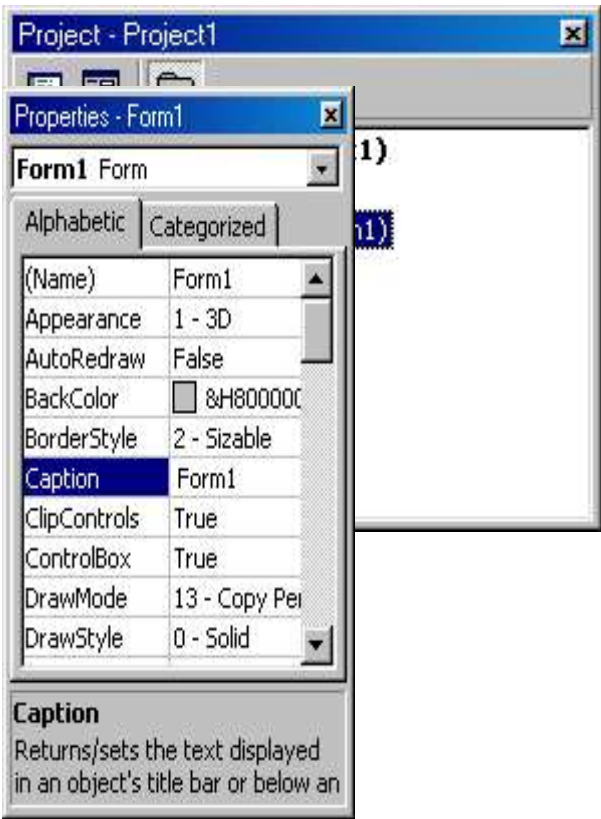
Project - Project1

Properties - Form1

Form1 Form

Alphabetic | Categorized

| | |
|---|---|
| (Name) | Form1 |
| Appearance | 1 - 3D |
| AutoRedraw | False |
| BackColor | &H800000 |
| BorderStyle | 2 - Sizable |
| Caption | Form1 |
| ClipControls | True |
| ControlBox | True |
| DrawMode | 13 - Copy Pe |
| DrawStyle | 0 - Solid |

Caption
Returns/sets the text displayed in an object's title bar or below an

1)

n1)